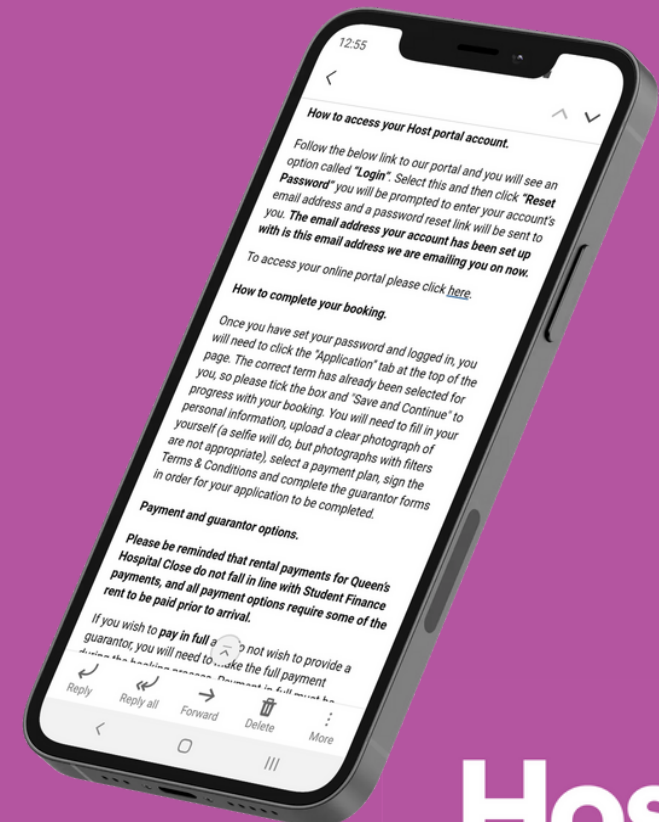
12:55

How to access your Host portal account.

Follow the below link to our portal and you will see an option called "Login". Select this and then click "Reset Password" you will be prompted to enter your account's email address and a password reset link will be sent to you. The email address your account has been set up with is this email address we are emailing you on now.

To access your online portal please click here.

How to complete your booking.

Once you have set your password and logged in, you will need to click the "Application" tab at the top of the page. The correct term has already been selected for you, so please tick the box and "Save and Continue" to progress with your booking. You will need to fill in your personal information, upload a clear photograph of yourself (a selfie will do, but photographs with filters are not appropriate), select a payment plan, sign the Terms & Conditions and complete the guarantor forms in order for your application to be completed.

Payment and guarantor options.

Please be reminded that rental payments for Queen's Hospital Close do not fall in line with Student Finance payments, and all payment options require some of the rent to be paid prior to arrival.

If you wish to pay in full a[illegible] o not wish to provide a guarantor, you will need to make the full payment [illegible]

Reply Reply all Forward Delete More

Hos